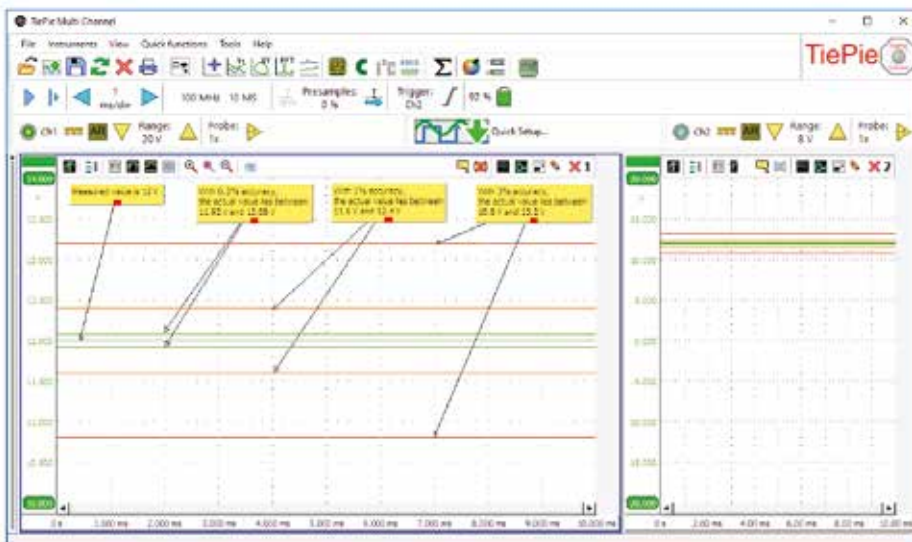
TiePie Multi Channel

File Instruments View Quick functions Tools Help

TiePie

1 ms/div 100 MHz 10 MS Presamples: 0 % Trigger: Ch2 60 %

Ch1 AC Range: 20 V Probe: 1x Quick Setup... Ch2 AC Range: 8 V Probe: 1x

X1

Measured value is 12 V

With 0.2% accuracy, the actual value lies between 11.92 V and 12.08 V

With 1% accuracy, the actual value lies between 11.6 V and 12.4 V

With 3% accuracy, the actual value lies between 10.8 V and 13.2 V

14.000
12.800
12.000
11.600
11.200
10.800
10.400
10.000

0 s 1.000 ms 2.000 ms 3.000 ms 4.000 ms 5.000 ms 6.000 ms 7.000 ms 8.000 ms 9.000 ms 10.000 ms

X2

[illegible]

0 s 2.00 ms 4.00 ms 6.00 ms 8.00 ms 10.00 ms